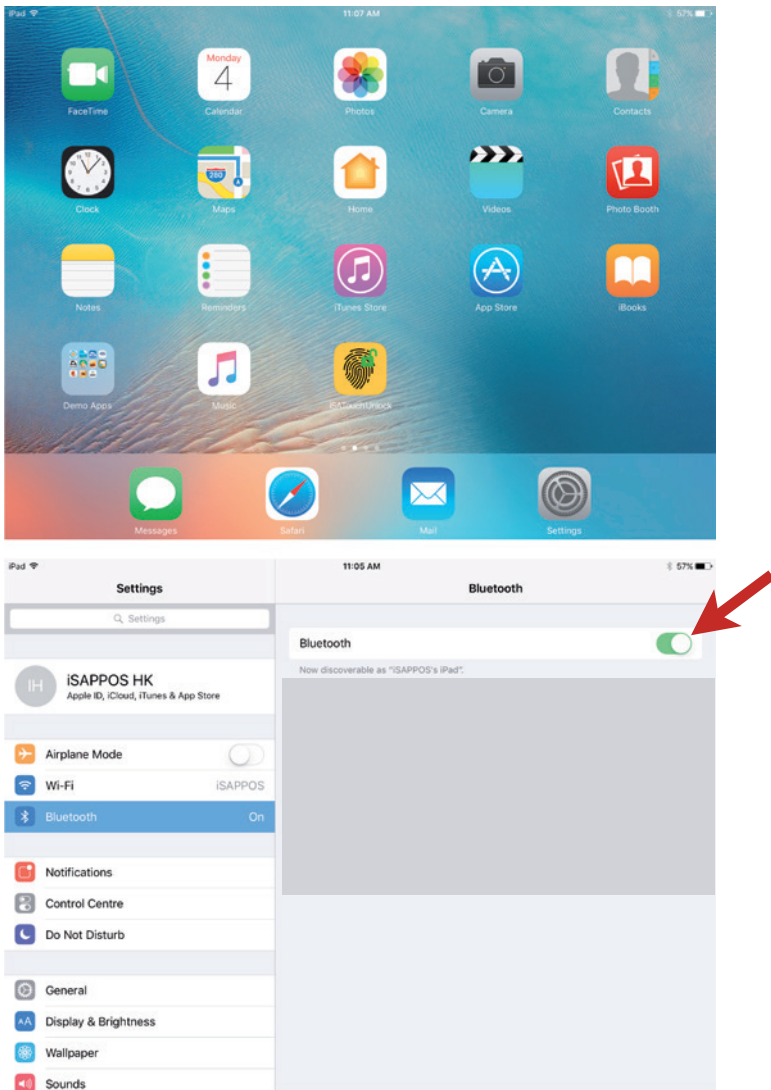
iPad 11:07 AM 57%

Monday
4

FaceTime
Calendar
Photos
Camera
Contacts
Clock
280
Maps
Home
Videos
Photo Booth
Notes
Reminders
iTunes Store
App Store
iBooks
Demo Apps
Music
iSATouchUnlock

Messages
Safari
Mail
Settings

iPad 11:05 AM 57%

Settings
Bluetooth

Settings

Bluetooth
Now discoverable as "iSAPPOS's iPad".

IH
iSAPPOS HK
Apple ID, iCloud, iTunes & App Store

Airplane Mode
Wi-Fi iSAPPOS
Bluetooth On

Notifications
Control Centre
Do Not Disturb

General
Display & Brightness
Wallpaper
Sounds